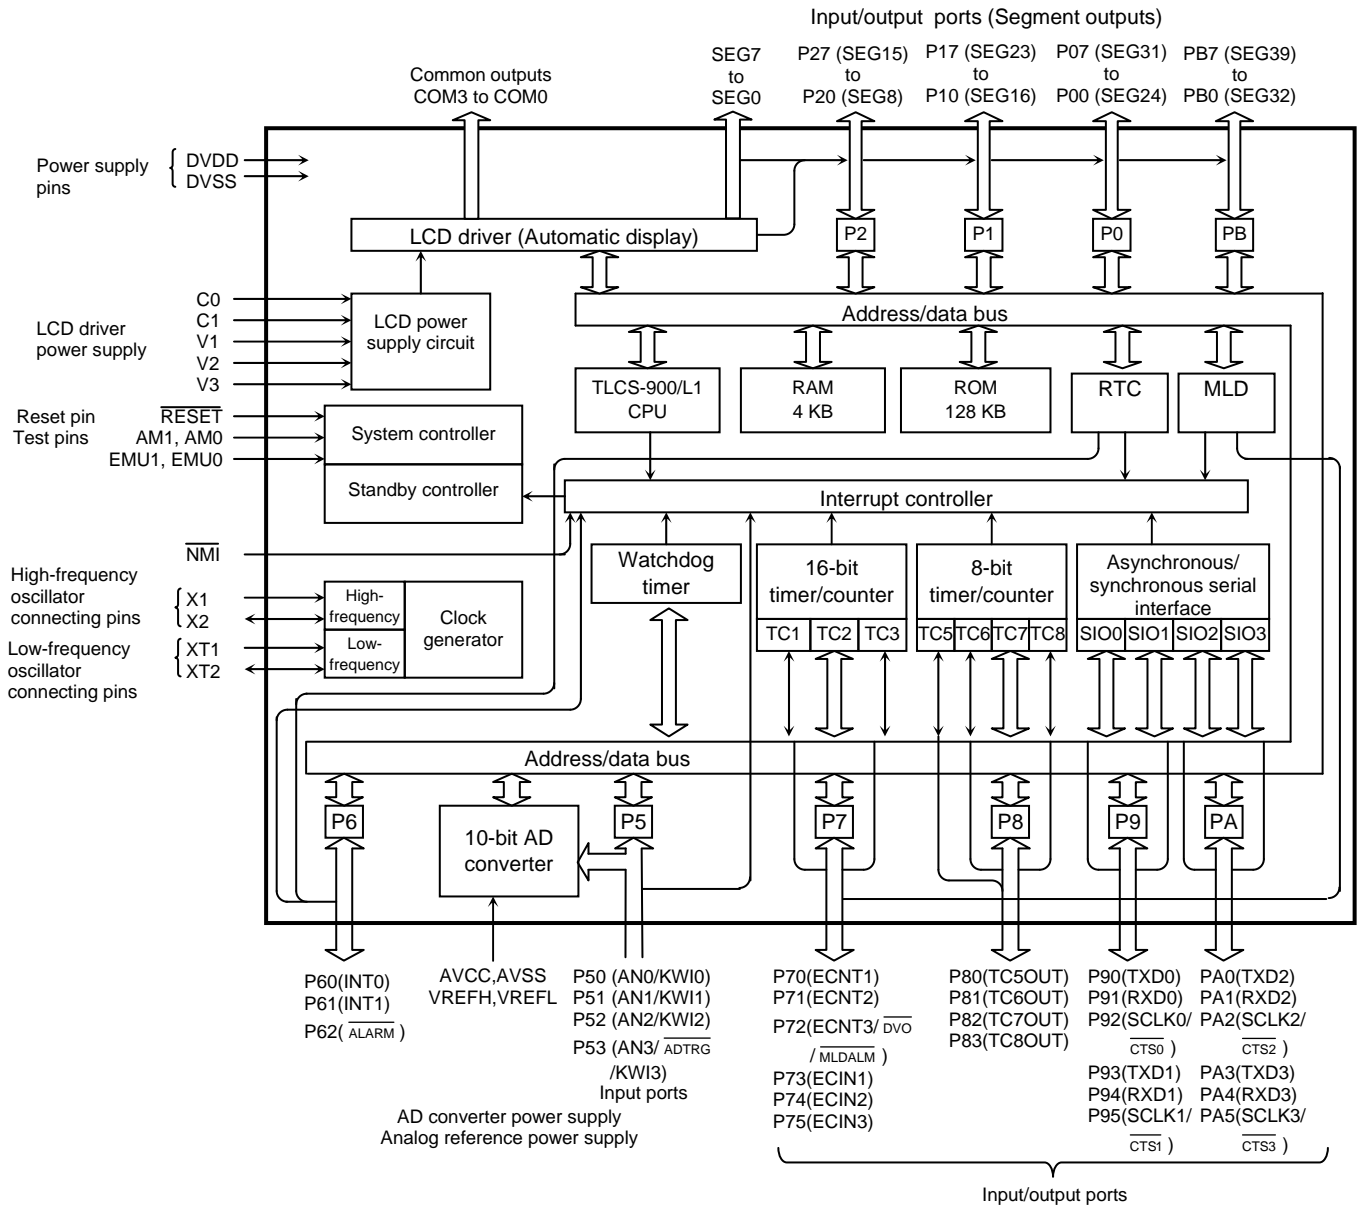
Input/output ports (Segment outputs)

Common outputs COM3 to COM0

SEG7 to SEG0

P27 (SEG15) to P20 (SEG8)

P17 (SEG23) to P10 (SEG16)

P07 (SEG31) to P00 (SEG24)

PB7 (SEG39) to PB0 (SEG32)

Power supply pins

DVDD
DVSS

LCD driver (Automatic display)

P2

P1

P0

PB

C0
C1
V1
V2
V3

LCD driver power supply

LCD power supply circuit

Address/data bus

TLCS-900/L1 CPU

RAM 4 KB

ROM 128 KB

RTC

MLD

Reset pin
Test pins

$\overline{RESET}$
AM1, AM0
EMU1, EMU0

System controller

Standby controller

Interrupt controller

$\overline{NMI}$

Watchdog timer

16-bit timer/counter

8-bit timer/counter

Asynchronous/ synchronous serial interface

High-frequency oscillator connecting pins

X1
X2

High-frequency

Low-frequency

Clock generator

Low-frequency oscillator connecting pins

XT1
XT2

TC1
TC2
TC3
TC5
TC6
TC7
TC8
SIO0
SIO1
SIO2
SIO3

Address/data bus

P6

10-bit AD converter

P5

P7

P8

P9

PA

P60(INT0)
P61(INT1)
P62($\overline{ALARM}$)

AVCC,AVSS
VREFH,VREFL

P50 (AN0/KWI0)
P51 (AN1/KWI1)
P52 (AN2/KWI2)
P53 (AN3/$\overline{ADTRG}$ /KWI3)
Input ports

AD converter power supply
Analog reference power supply

P70(ECNT1)
P71(ECNT2)
P72(ECNT3/$\overline{DVO}$ /$\overline{MLDALM}$)
P73(ECIN1)
P74(ECIN2)
P75(ECIN3)

P80(TC5OUT)
P81(TC6OUT)
P82(TC7OUT)
P83(TC8OUT)

P90(TXD0)
P91(RXD0)
P92(SCLK0/ $\overline{CTS0}$)
P93(TXD1)
P94(RXD1)
P95(SCLK1/ $\overline{CTS1}$)

PA0(TXD2)
PA1(RXD2)
PA2(SCLK2/ $\overline{CTS2}$)
PA3(TXD3)
PA4(RXD3)
PA5(SCLK3/ $\overline{CTS3}$)

Input/output ports